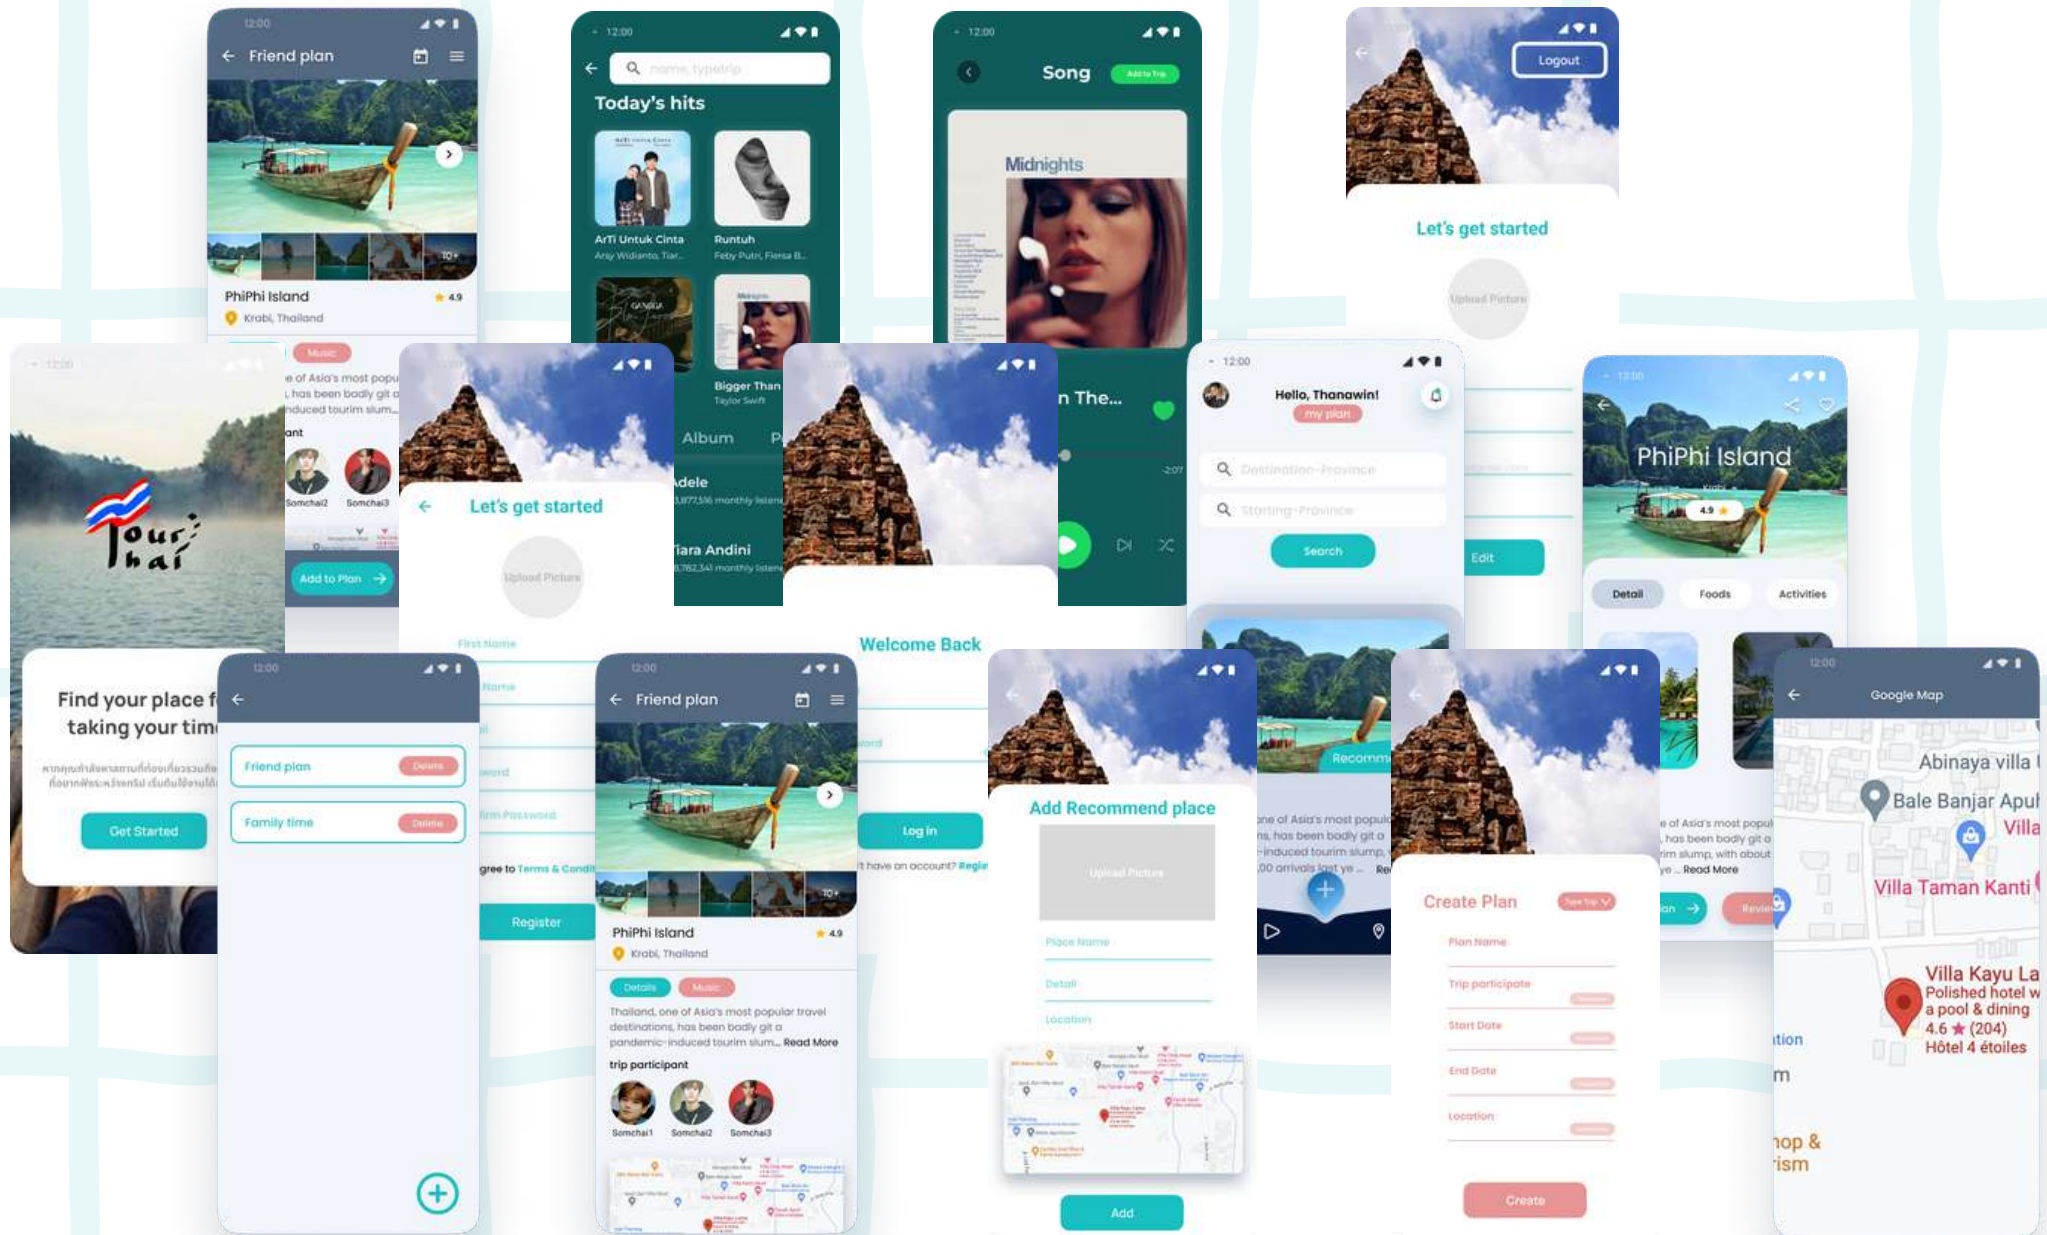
12:00
Friend plan
10+
PhiPhi Island
4.9
Krabi, Thailand
Music

12:00
name, typetrip
Today's hits
ArTi Untuk Cinta
Arsy Widianto, Tiar...
Runtuh
Feby Putri, Fiersa B...
Bigger Than
Taylor Swift
Album
Adele
3,877,516 monthly listeners
Tiara Andini
3,782,341 monthly listeners

12:00
Song
Add to Trip
Midnights
n The...
2:07

Logout
Let's get started
Upload Picture

12:00
Hello, Thanawin!
my plan
Destination-Province
Starting-Province
Search

Edit

12:00
PhiPhi Island
4.9
Detail
Foods
Activities

e of Asia's most popu
, has been badly git a
nduced tourim slum...
ant
Somchai2
Somchai3
Add to Plan

Tour Thai
Find your place f
taking your tim
Get Started

Let's get started
Upload Picture
First Name
Name
word
firm Password
gree to Terms & Condi
Register

Welcome Back
ord
Log in
t have an account? Regis

12:00
Friend plan
Delete
Family time
Delete

12:00
Friend plan
10+
PhiPhi Island
4.9
Krabi, Thailand
Details
Music
Thailand, one of Asia's most popular travel destinations, has been badly git a pandemic-induced tourim slum... Read More
trip participant
Somchai1
Somchai2
Somchai3

Add Recommend place
Upload Picture
Place Name
Detail
Location
Add

Recomm
one of Asia's most popul
ns, has been badly git a
-induced tourim slump,
00 arrivals last ye...

Create Plan
Plan Name
Trip participate
Start Date
End Date
Location
Create

e of Asia's most popul
, has been badly git a
rim slump, with about
ye... Read More
an
Revie

12:00
Google Map
Abinaya villa
Bale Banjar Apu
Villa
Villa Taman Kanti
Villa Kayu La
Polished hotel w
a pool & dining
4.6 ★ (204)
Hôtel 4 étoiles
tion
m
hop &
rism